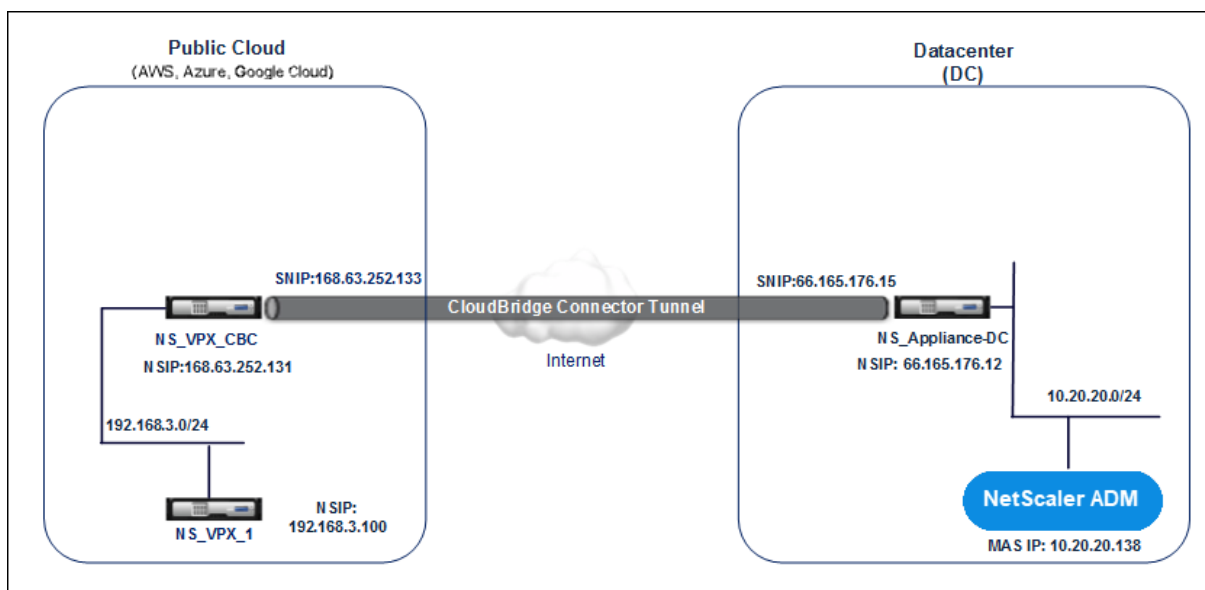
Public Cloud
(AWS, Azure, Google Cloud)

Datacenter
(DC)

SNIP:168.63.252.133

CloudBridge Connector Tunnel

SNIP:66.165.176.15

NS_VPX_CBC

NSIP:168.63.252.131

Internet

NS_Appliance-DC

NSIP: 66.165.176.12

10.20.20.0/24

192.168.3.0/24

NetScaler ADM

NS_VPX_1

NSIP:
192.168.3.100

MAS IP: 10.20.20.138